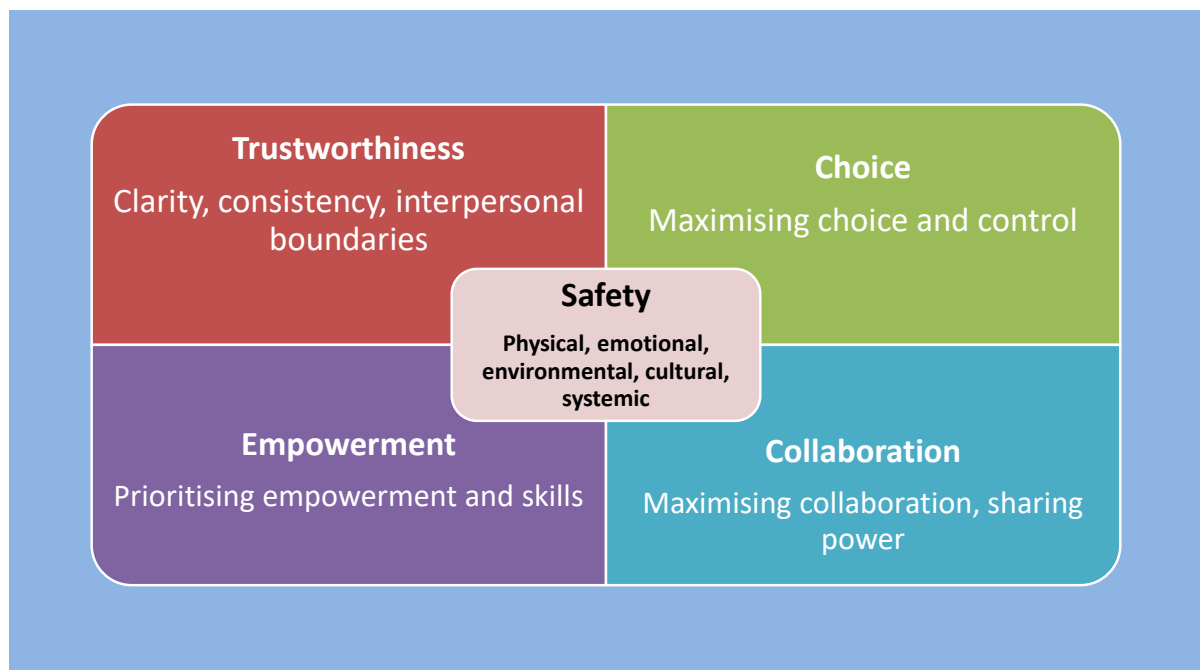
Trustworthiness

Clarity, consistency, interpersonal boundaries

Choice

Maximising choice and control

Safety

Physical, emotional, environmental, cultural, systemic

Empowerment

Prioritising empowerment and skills

Collaboration

Maximising collaboration, sharing power